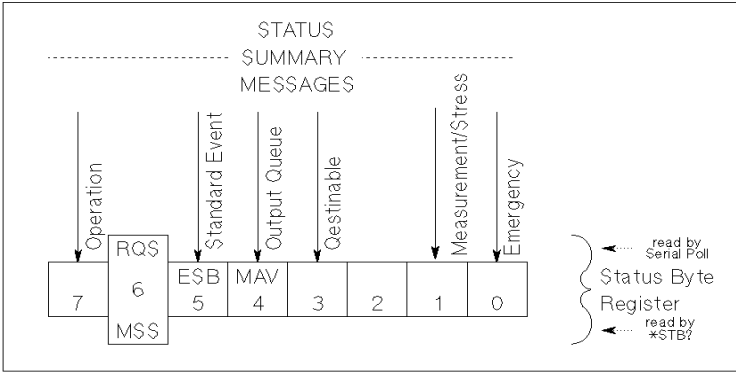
STATUS
SUMMARY
MESSAGES

Operation
Standard Event
Output Queue
Qestinable
Measurement/Stress
Emergency

| 7 | RQS 6 MSS | ESB 5 | MAV 4 | 3 | 2 | 1 | 0 |
|---|---|---|---|---|---|---|---|

read by Serial Poll
Status Byte Register
read by *STB?